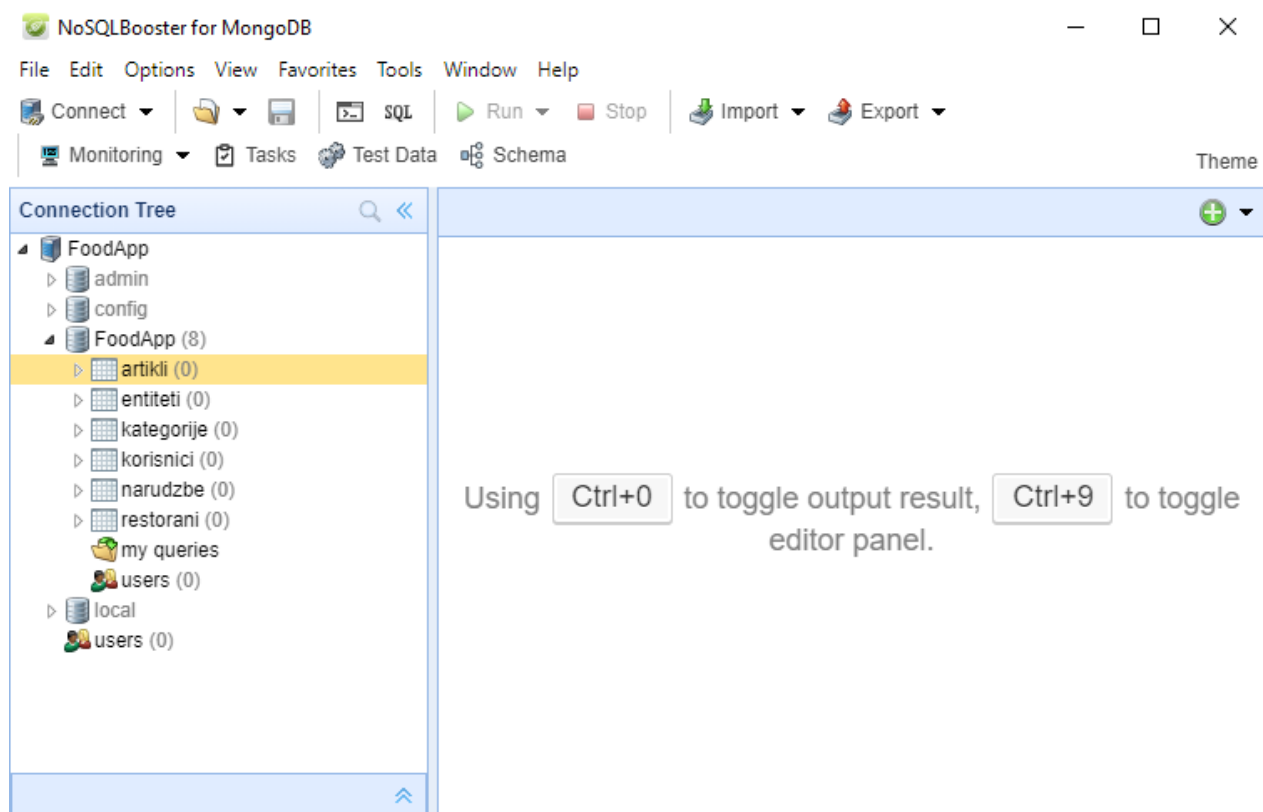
NoSQLBooster for MongoDB

File Edit Options View Favorites Tools Window Help

Connect SQL Run Stop Import Export

Monitoring Tasks Test Data Schema Theme

Connection Tree

FoodApp
admin
config
FoodApp (8)
artikli (0)
entiteti (0)
kategorije (0)
korisnici (0)
narudzbe (0)
restorani (0)
my queries
users (0)
local
users (0)

Using Ctrl+0 to toggle output result, Ctrl+9 to toggle editor panel.